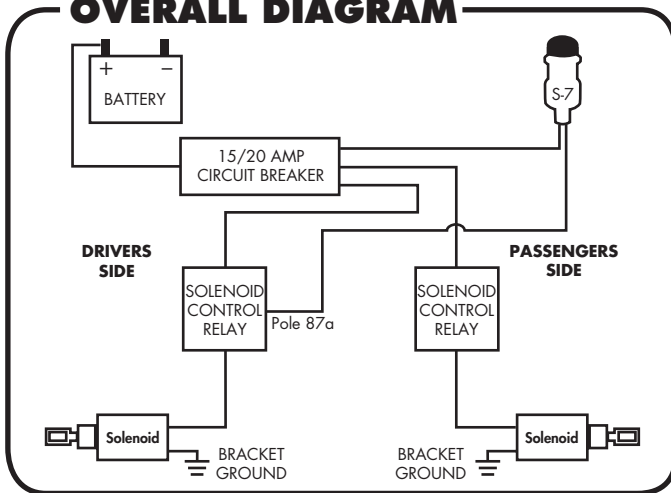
OVERALL DIAGRAM

+ −
BATTERY

S-7

15/20 AMP
CIRCUIT BREAKER

DRIVERS
SIDE

PASSENGERS
SIDE

SOLENOID
CONTROL
RELAY

Pole 87a

SOLENOID
CONTROL
RELAY

Solenoid

BRACKET
GROUND

BRACKET
GROUND

Solenoid